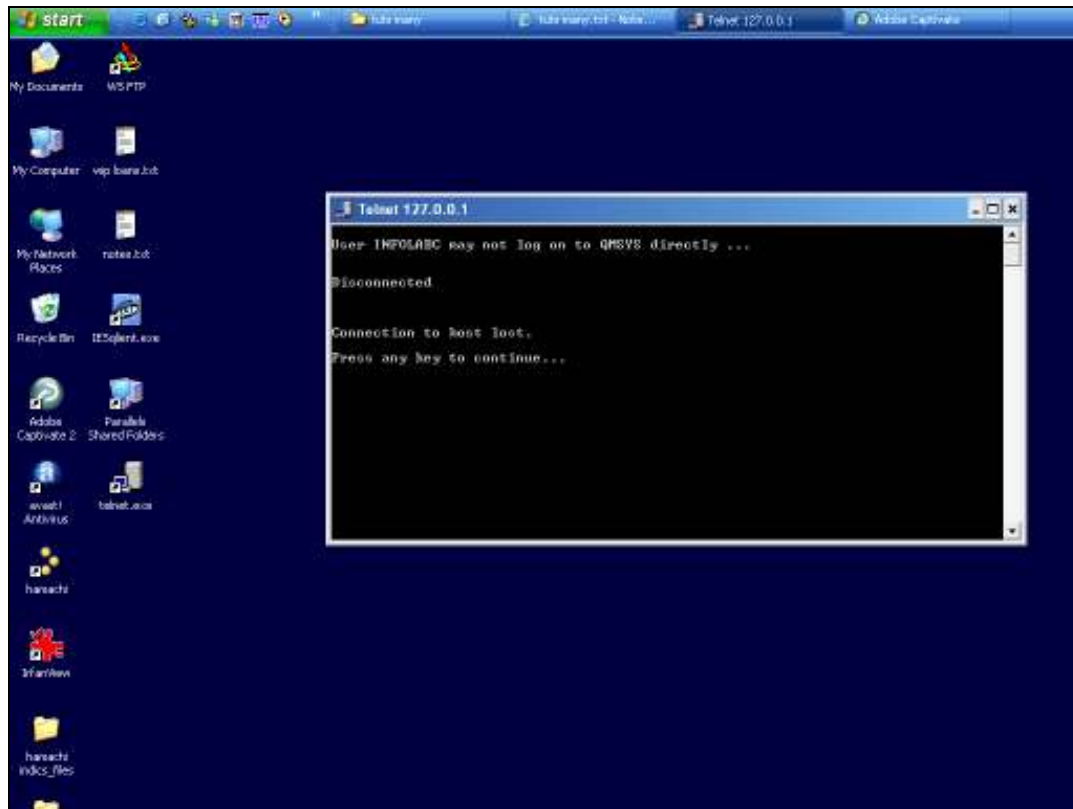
start

tutr many

tutr many.txt - Note...

Telnet 127.0.0.1

Adobe Captivate

My Documents

WS FTP

My Computer

vip loans.txt

My Network Places

notes.txt

Recycle Bin

IESqlent.exe

Adobe Captivate 2

Parallels Shared Folders

avast! Antivirus

telnet.exe

hamachi

IrfanView

hamachi index_files

Telnet 127.0.0.1

User INFOLABC may not log on to QMSYS directly ...

Disconnected

Connection to host lost.

Press any key to continue...